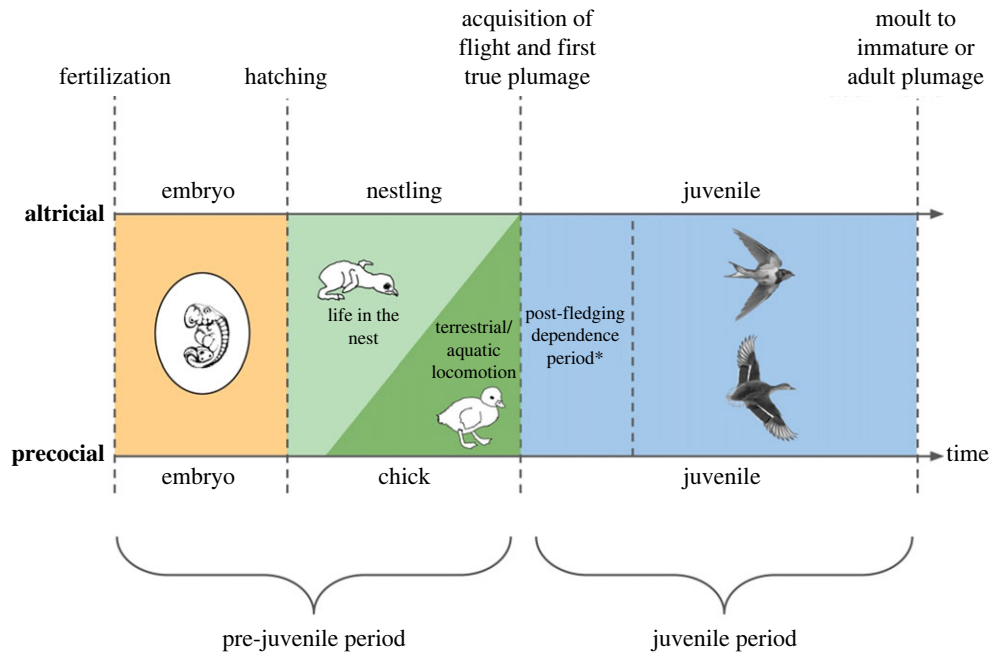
fertilization

hatching

acquisition of flight and first true plumage

moult to immature or adult plumage

embryo

nestling

juvenile

altricial

life in the nest

terrestrial/ aquatic locomotion

post-fledging dependence period*

precocial

time

embryo

chick

juvenile

pre-juvenile period

juvenile period